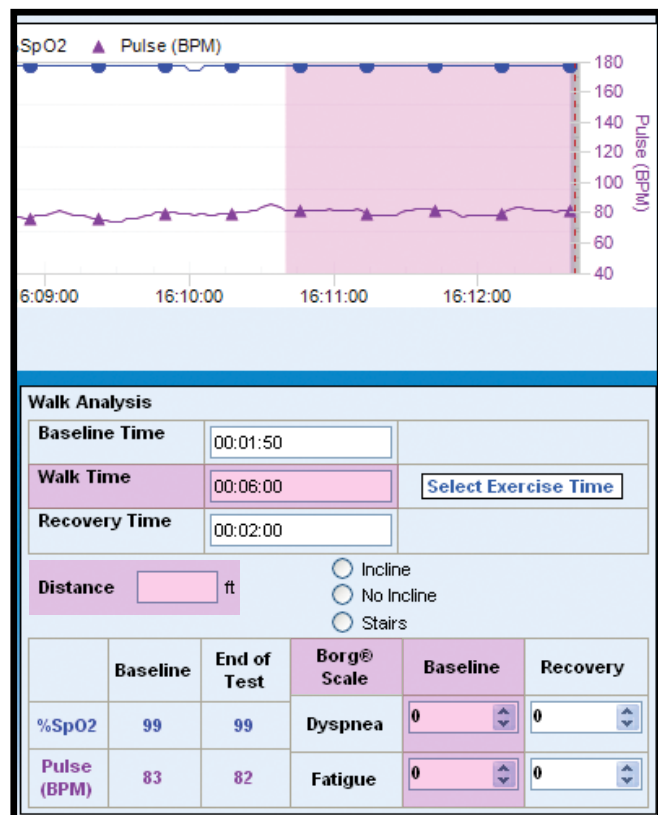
SpO2 ▲ Pulse (BPM)

180
160
140
120
100
80
60
40

Pulse (BPM)

6:09:00 16:10:00 16:11:00 16:12:00

Walk Analysis

| Baseline Time | 00:01:50 | |
|---|---|---|
| Walk Time | 00:06:00 | Select Exercise Time |
| Recovery Time | 00:02:00 | |

Distance ft

Incline
No Incline
Stairs

| | Baseline | End of Test | Borg® Scale | Baseline | Recovery |
|---|---|---|---|---|---|
| %SpO2 | 99 | 99 | Dyspnea | 0 | 0 |
| Pulse (BPM) | 83 | 82 | Fatigue | 0 | 0 |